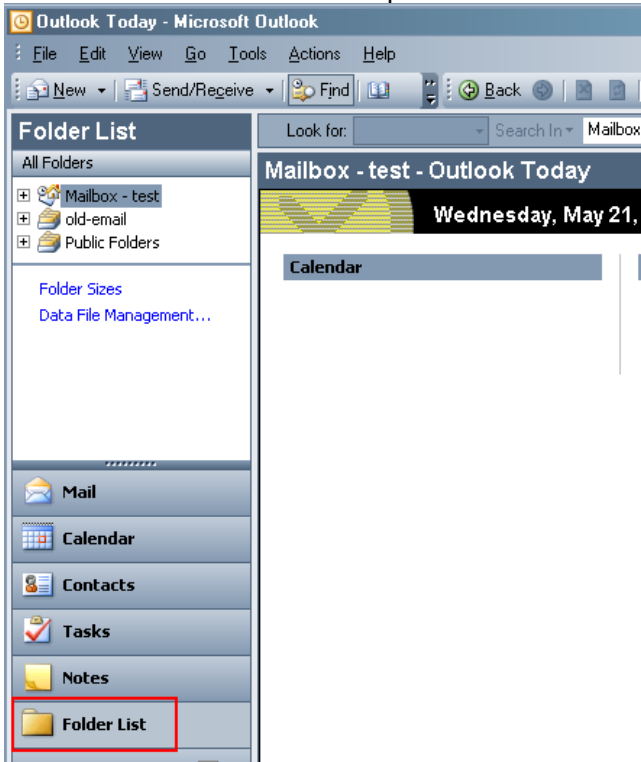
Outlook Today - Microsoft Outlook

File Edit View Go Tools Actions Help

New | Send/Receive | Find | Back

Folder List

All Folders

Mailbox - test
old-email
Public Folders

Folder Sizes
Data File Management...

Mail
Calendar
Contacts
Tasks
Notes
Folder List

Look for: Search In Mailbox

Mailbox - test - Outlook Today

Wednesday, May 21,

Calendar